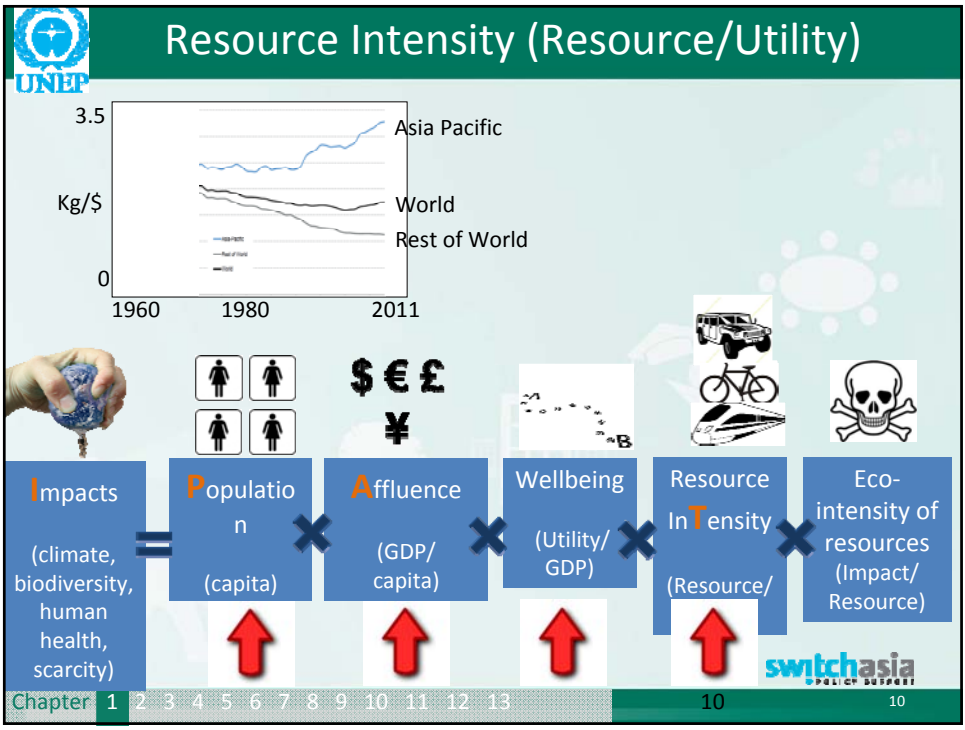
UNEP

Resource Intensity (Resource/Utility)

3.5

Kg/$

0

1960 1980 2011

Asia Pacific

World

Rest of World

Asia Pacific
Rest of World
World

$ € £
¥

A
B

Impacts

(climate, biodiversity, human health, scarcity)

=

Population

(capita)

×

Affluence

(GDP/ capita)

×

Wellbeing

(Utility/ GDP)

×

Resource InTensity

(Resource/

×

Eco-intensity of resources (Impact/ Resource)

switchasia
POLICY SUPPORT

Chapter 1 2 3 4 5 6 7 8 9 10 11 12 13

10

10